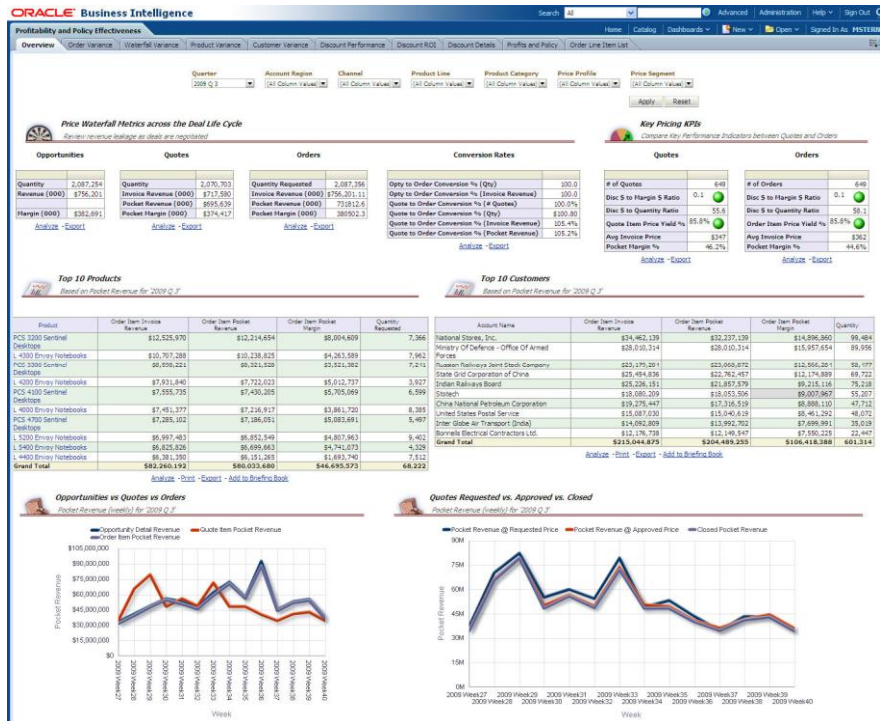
ORACLE Business Intelligence

Search All Advanced Administration Help Sign Out

Profitability and Policy Effectiveness

Home Catalog Dashboards New Open Signed In As MSTERN

Overview Order Variance Waterfall Variance Product Variance Customer Variance Discount Performance Discount ROI Discount Details Profits and Policy Order Line Item List

Quarter 2009 Q 3
Account Region (All Column Values)
Channel (All Column Values)
Product Line (All Column Values)
Product Category (All Column Values)
Price Profile (All Column Values)
Price Segment (All Column Values)

Apply Reset

Price Waterfall Metrics across the Deal Life Cycle
Review revenue leakage as deals are negotiated

Key Pricing KPIs
Compare Key Performance Indicators between Quotes and Orders

Opportunities

| | |
|---|---|
| Quantity | 2,087,254 |
| Revenue (000) | $756,201 |
| Margin (000) | $382,691 |

Analyze - Export

Quotes

| | |
|---|---|
| Quantity | 2,070,703 |
| Invoice Revenue (000) | $717,580 |
| Pocket Revenue (000) | $695,639 |
| Pocket Margin (000) | $374,417 |

Analyze - Export

Orders

| | |
|---|---|
| Quantity Requested | 2,087,356 |
| Invoice Revenue (000) | $756,201.11 |
| Pocket Revenue (000) | 731812.6 |
| Pocket Margin (000) | 380502.3 |

Analyze - Export

Conversion Rates

| | |
|---|---|
| Opty to Order Conversion % (Qty) | 100.0 |
| Opty to Order Conversion % (Invoice Revenue) | 100.0 |
| Quote to Order Conversion % (# Quotes) | 100.0% |
| Quote to Order Conversion % (Qty) | $100.80 |
| Quote to Order Conversion % (Invoice Revenue) | 105.4% |
| Quote to Order Conversion % (Pocket Revenue) | 105.2% |

Analyze - Export

Quotes

| | |
|---|---|
| # of Quotes | 649 |
| Disc $ to Margin $ Ratio | 0.1 |
| Disc $ to Quantity Ratio | 55.6 |
| Quote Item Price Yield % | 85.8% |
| Avg Invoice Price | $347 |
| Pocket Margin % | 46.2% |

Analyze - Export

Orders

| | |
|---|---|
| # of Orders | 649 |
| Disc $ to Margin $ Ratio | 0.1 |
| Disc $ to Quantity Ratio | 58.1 |
| Order Item Price Yield % | 85.6% |
| Avg Invoice Price | $362 |
| Pocket Margin % | 44.6% |

Analyze - Export

Top 10 Products
Based on Pocket Revenue for '2009 Q 3'

| Product | Order Item Invoice Revenue | Order Item Pocket Revenue | Order Item Pocket Margin | Quantity Requested |
|---|---|---|---|---|
| PCS 3200 Sentinel Desktops | $12,525,970 | $12,214,654 | $8,004,609 | 7,366 |
| L 4300 Envoy Notebooks | $10,707,288 | $10,238,825 | $4,263,589 | 7,962 |
| PCS 3300 Sentinel Desktops | $8,559,221 | $8,321,528 | $3,521,382 | 7,241 |
| L 4500 Envoy Notebooks | $7,931,840 | $7,722,023 | $5,012,737 | 3,927 |
| PCS 4100 Sentinel Desktops | $7,555,735 | $7,430,205 | $5,705,069 | 6,599 |
| L 4000 Envoy Notebooks | $7,451,377 | $7,216,917 | $3,861,720 | 8,385 |
| PCS 4700 Sentinel Desktops | $7,285,102 | $7,186,051 | $5,083,691 | 5,487 |
| L 5200 Envoy Notebooks | $6,997,483 | $6,852,549 | $4,807,963 | 9,402 |
| L 5400 Envoy Notebooks | $6,825,826 | $6,699,663 | $4,741,073 | 4,329 |
| L 4400 Envoy Notebooks | $6,381,350 | $6,151,265 | $1,693,740 | 7,512 |
| Grand Total | $82,260,192 | $80,033,680 | $46,695,573 | 68,222 |

Top 10 Customers
Based on Pocket Revenue for '2009 Q 3'

| Account Name | Order Item Invoice Revenue | Order Item Pocket Revenue | Order Item Pocket Margin | Quantity |
|---|---|---|---|---|
| National Stores, Inc. | $34,462,139 | $32,237,139 | $14,896,860 | 99,484 |
| Ministry Of Defence - Office Of Armed Forces | $28,010,314 | $28,010,314 | $15,957,654 | 89,956 |
| Russian Railways Joint Stock Company | $25,175,351 | $25,068,872 | $12,566,281 | 58,177 |
| State Grid Corporation of China | $25,454,836 | $22,762,457 | $12,174,889 | 69,722 |
| Indian Railways Board | $25,226,151 | $21,857,579 | $9,215,116 | 75,218 |
| Siotech | $18,080,209 | $18,053,506 | $9,007,967 | 55,207 |
| China National Petroleum Corporation | $19,275,447 | $17,316,519 | $8,888,110 | 47,712 |
| United States Postal Service | $15,087,030 | $15,040,619 | $8,461,292 | 48,072 |
| Inter Globe Air Transport (India) | $14,092,809 | $13,992,702 | $7,699,991 | 35,019 |
| Bonnella Electrical Contractors Ltd. | $12,176,738 | $12,149,547 | $7,550,225 | 22,447 |
| Grand Total | $215,044,875 | $204,489,255 | $106,418,388 | 601,314 |

Analyze - Print - Export - Add to Briefing Book

Opportunities vs Quotes vs Orders
Pocket Revenue (weekly) for '2009 Q 3'

Opportunity Detail Revenue  Quote Item Pocket Revenue  Order Item Pocket Revenue

$105,000,000
$90,000,000
$75,000,000
$60,000,000
$45,000,000
$30,000,000
$15,000,000
$0

Pocket Revenue

2009 Week27 2009 Week28 2009 Week29 2009 Week30 2009 Week31 2009 Week32 2009 Week33 2009 Week34 2009 Week35 2009 Week36 2009 Week37 2009 Week38 2009 Week39 2009 Week40

Week

Quotes Requested vs. Approved vs. Closed
Pocket Revenue (weekly) for '2009 Q 3'

Pocket Revenue @ Requested Price  Pocket Revenue @ Approved Price  Closed Pocket Revenue

90M
75M
60M
45M
30M
15M
0M

Pocket Revenue

2009 Week27 2009 Week29 2009 Week31 2009 Week33 2009 Week35 2009 Week37 2009 Week39
2009 Week28 2009 Week30 2009 Week32 2009 Week34 2009 Week36 2009 Week38 2009 Week40

Week